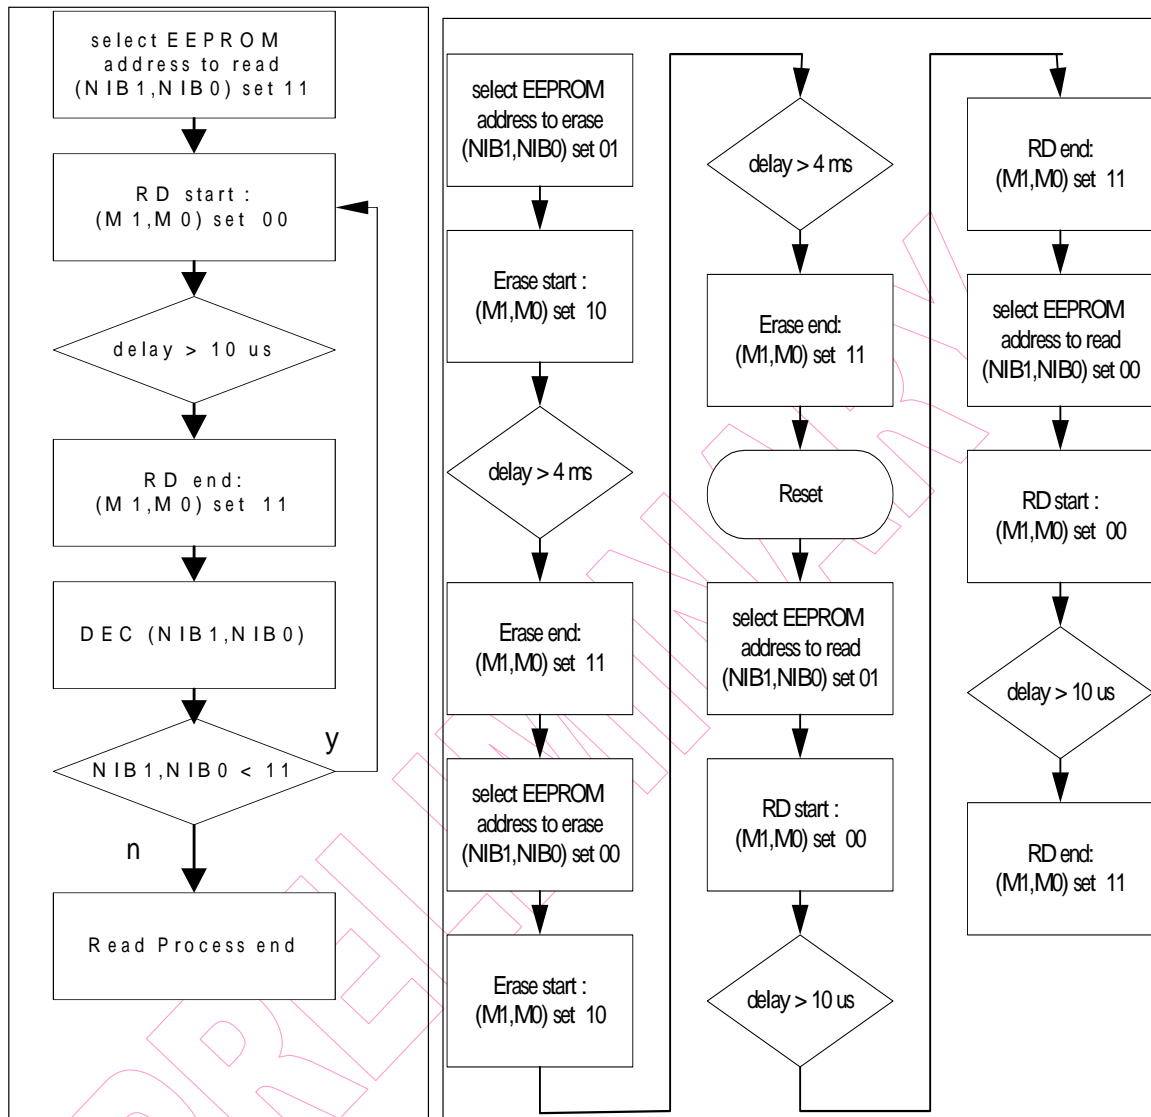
select EEPROM address to read (NIB1,NIB0) set 11

RD start : (M1,M0) set 00

delay > 10 us

RD end: (M1,M0) set 11

DEC (NIB1,NIB0)

NIB1,NIB0 < 11

y

n

Read Process end

select EEPROM address to erase (NIB1,NIB0) set 01

Erase start : (M1,M0) set 10

delay > 4 ms

Erase end: (M1,M0) set 11

select EEPROM address to erase (NIB1,NIB0) set 00

Erase start : (M1,M0) set 10

delay > 4 ms

Erase end: (M1,M0) set 11

Reset

select EEPROM address to read (NIB1,NIB0) set 01

RD start : (M1,M0) set 00

delay > 10 us

RD end: (M1,M0) set 11

select EEPROM address to read (NIB1,NIB0) set 00

RD start : (M1,M0) set 00

delay > 10 us

RD end: (M1,M0) set 11

PRELIMINARY